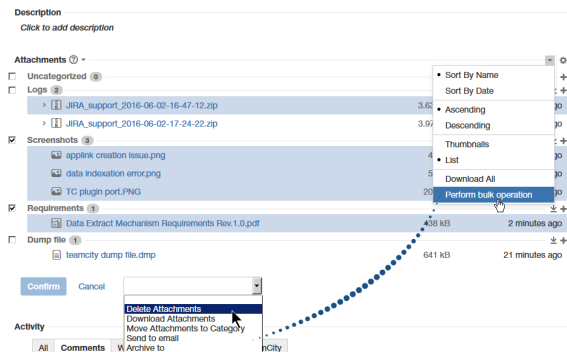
Description

Click to add description

Attachments

Uncategorized 0

Logs 2

JIRA_support_2016-06-02-16-47-12.zip 3.63 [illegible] ago

JIRA_support_2016-06-02-17-24-22.zip 3.97 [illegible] ago

Screenshots 3

applink creation issue.png 4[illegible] ago

data indexation error.png 5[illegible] ago

TC plugin port.PNG 20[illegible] ago

Requirements 1

Data Extract Mechanism Requirements Rev.1.0.pdf 334 kB 2 minutes ago

Dump file 1

teamcity dump file.dmp 641 kB 21 minutes ago

Sort By Name
Sort By Date
Ascending
Descending
Thumbnails
List
Download All
Perform bulk operation

Confirm Cancel

Delete Attachments
Download Attachments
Move Attachments to Category
Send to email
Archive to

Activity

All Comments W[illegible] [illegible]mCity